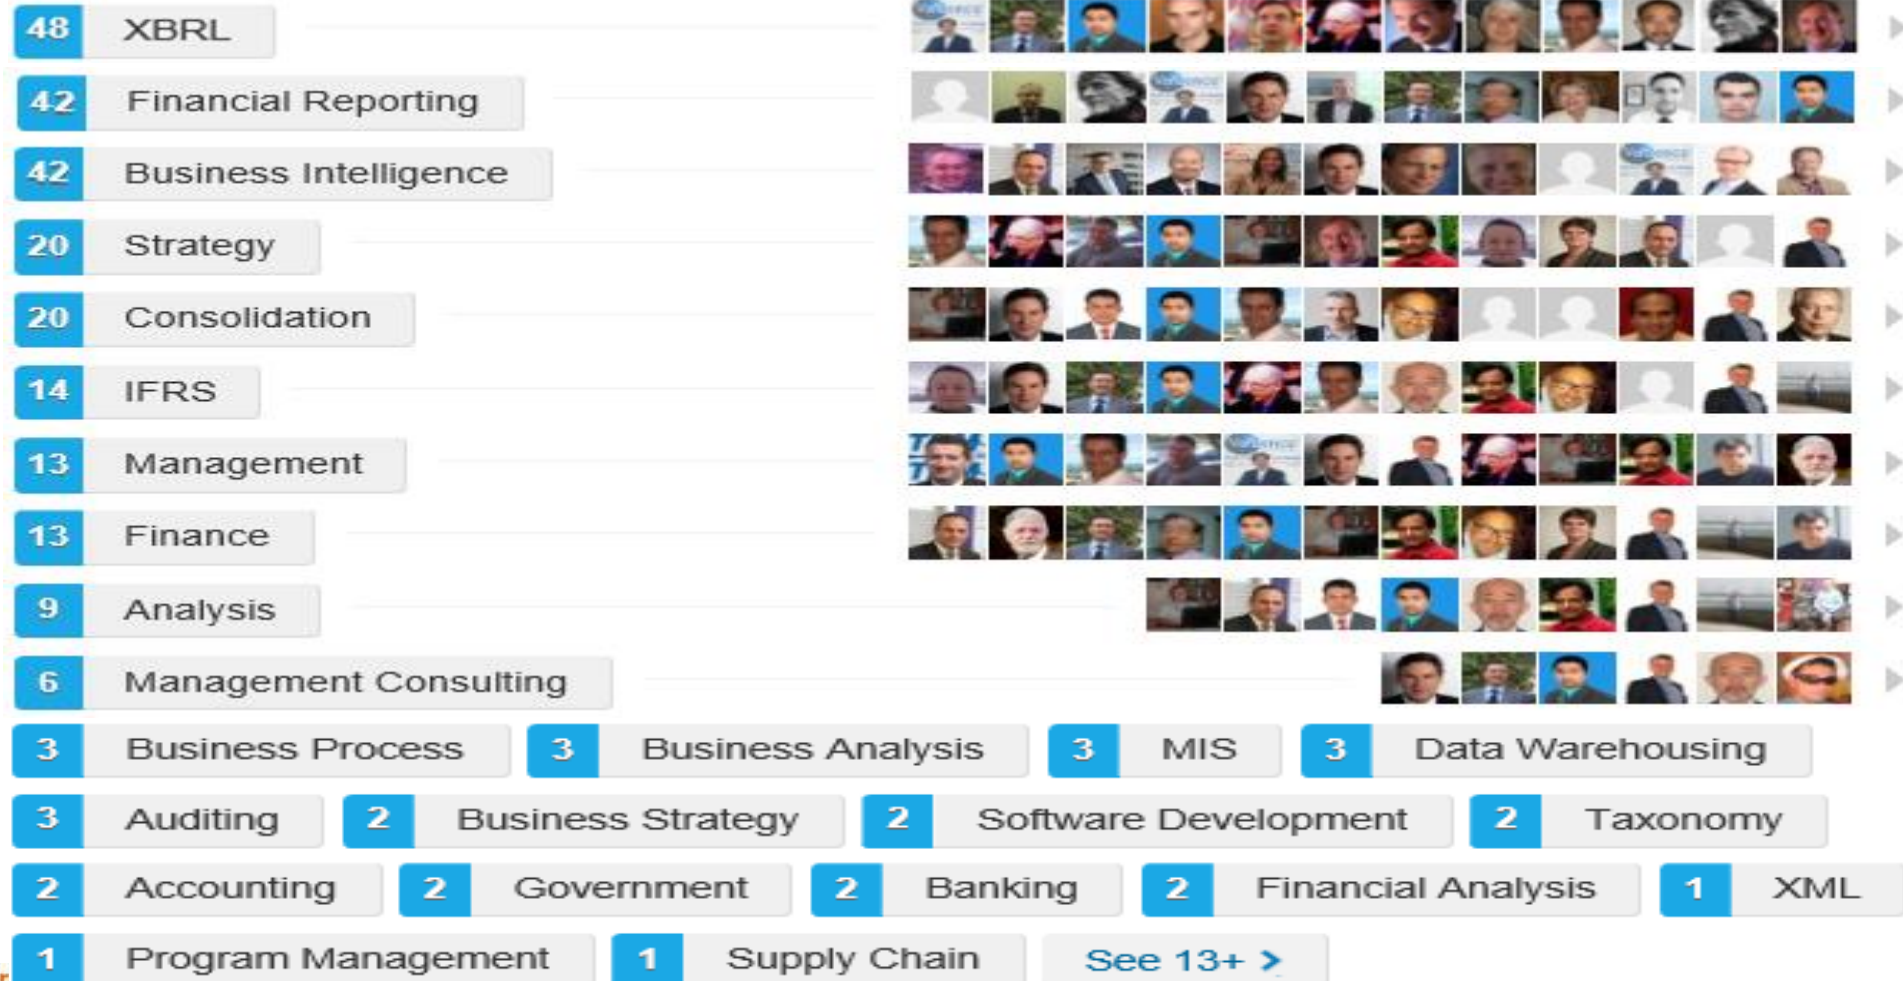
48 XBRL

42 Financial Reporting

42 Business Intelligence

20 Strategy

20 Consolidation

14 IFRS

13 Management

13 Finance

9 Analysis

6 Management Consulting

3 Business Process
3 Business Analysis
3 MIS
3 Data Warehousing
3 Auditing
2 Business Strategy
2 Software Development
2 Taxonomy
2 Accounting
2 Government
2 Banking
2 Financial Analysis
1 XML
1 Program Management
1 Supply Chain
See 13+ ›